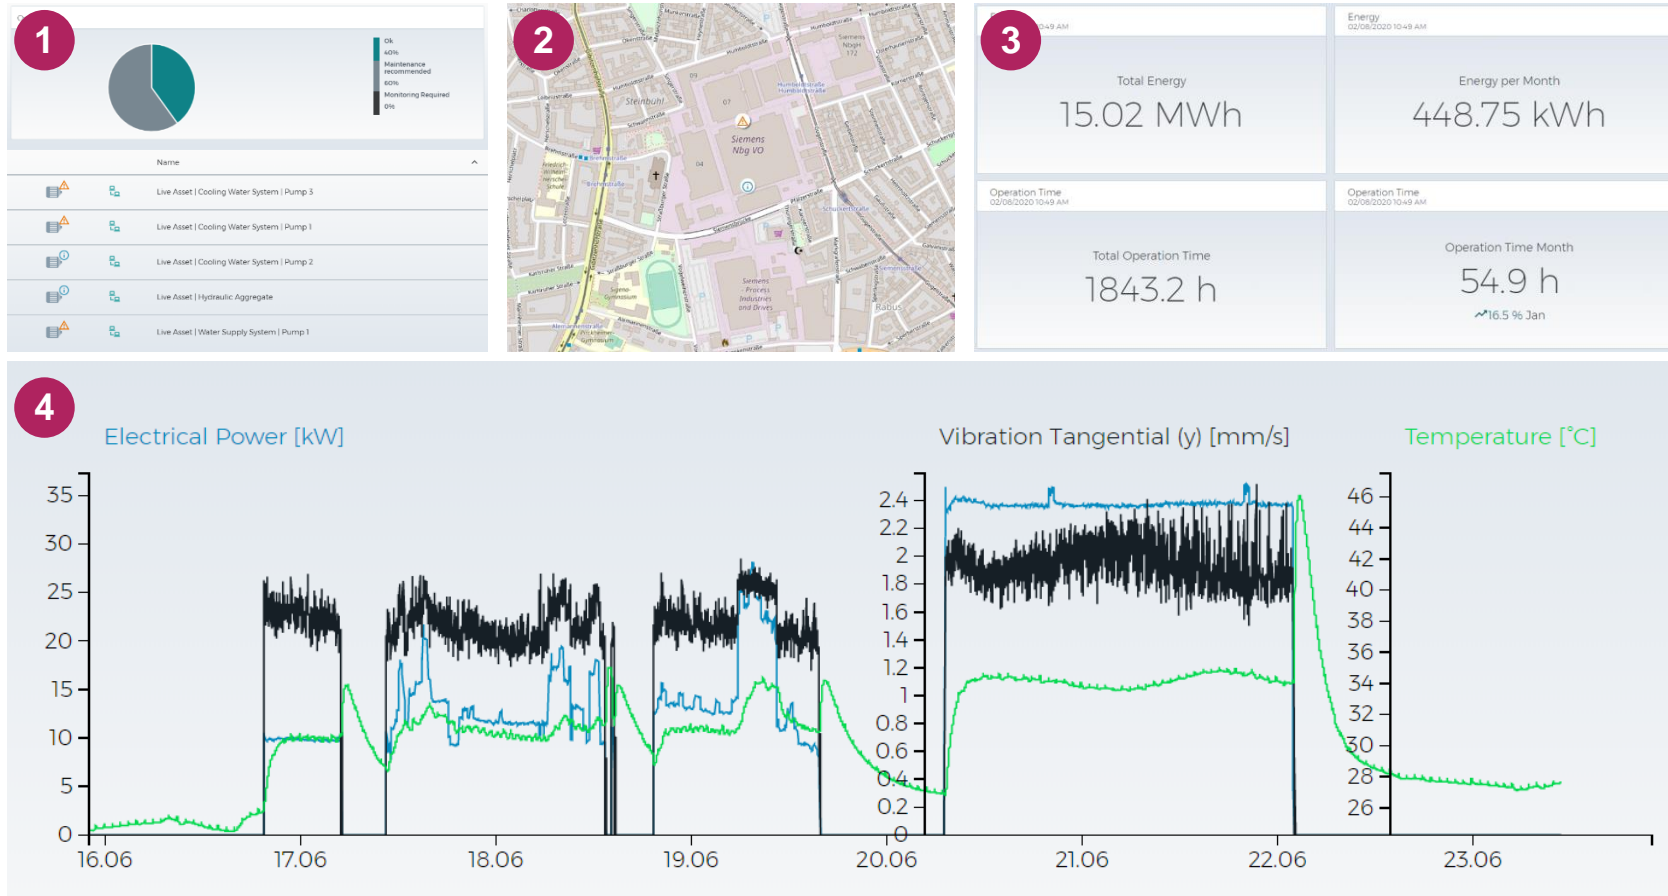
1

Ok
40%
Maintenance recommended
60%
Monitoring Required
0%

Name

Live Asset | Cooling Water System | Pump 3
Live Asset | Cooling Water System | Pump 1
Live Asset | Cooling Water System | Pump 2
Live Asset | Hydraulic Aggregate
Live Asset | Water Supply System | Pump 1

2

Steinbühl
Siemens Nbg VO
Siemens Process Industries and Drives

3

10:49 AM
Total Energy
15.02 MWh

Energy
02/08/2020 10:49 AM
Energy per Month
448.75 kWh

Operation Time
02/08/2020 10:49 AM
Total Operation Time
1843.2 h

Operation Time
02/08/2020 10:49 AM
Operation Time Month
54.9 h
16.5 % Jan

4

Electrical Power [kW]
Vibration Tangential (y) [mm/s]
Temperature [°C]

35
30
25
20
15
10
5
0

2.4
2.2
2
1.8
1.6
1.4
1.2
1
0.8
0.6
0.4
0.2
0

46
44
42
40
38
36
34
32
30
28
26

16.06
17.06
18.06
19.06
20.06
21.06
22.06
23.06